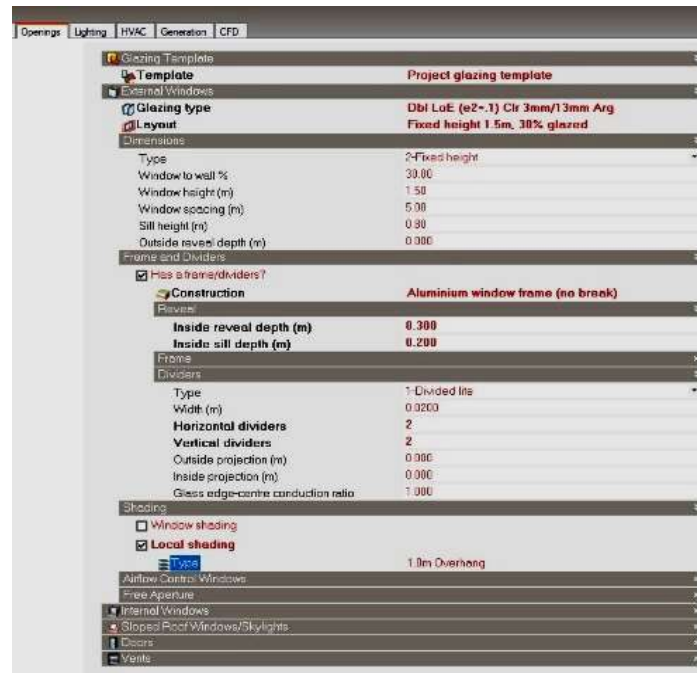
Openings | Lighting | HVAC | Generation | CFD

Glazing Template
Template | Project glazing template
External Windows
Glazing type | Dbl LoE (e2=.1) Clr 3mm/13mm Arg
Layout | Fixed height 1.5m, 30% glazed
Dimensions
Type | 2-Fixed height
Window to wall % | 30.00
Window height (m) | 1.50
Window spacing (m) | 5.00
Sill height (m) | 0.80
Outside reveal depth (m) | 0.000
Frame and Dividers
Has a frame/dividers?
Construction | Aluminium window frame (no break)
Reveal
Inside reveal depth (m) | 0.300
Inside sill depth (m) | 0.200
Frame
Dividers
Type | 1-Divided lite
Width (m) | 0.0200
Horizontal dividers | 2
Vertical dividers | 2
Outside projection (m) | 0.000
Inside projection (m) | 0.000
Glass edge-centre conduction ratio | 1.000
Shading
Window shading
Local shading
Type | 1.0m Overhang
Airflow Control Windows
Free Aperture
Internal Windows
Sloped Roof Windows/Skylights
Doors
Vents